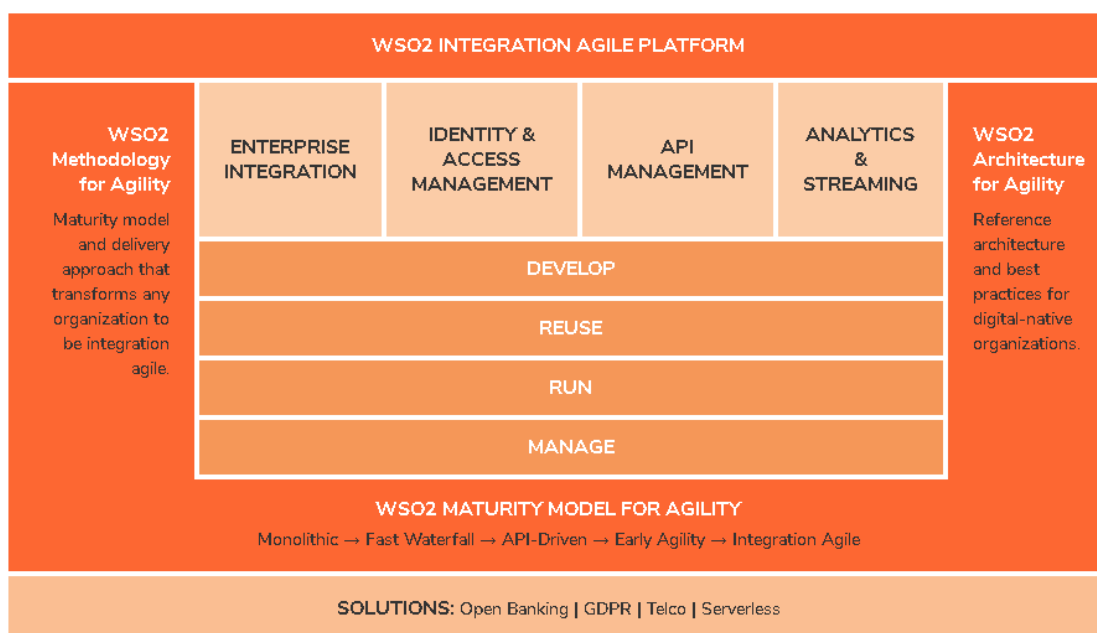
WSO2 INTEGRATION AGILE PLATFORM

WSO2 Methodology for Agility

Maturity model and delivery approach that transforms any organization to be integration agile.

ENTERPRISE INTEGRATION

IDENTITY & ACCESS MANAGEMENT

API MANAGEMENT

ANALYTICS & STREAMING

DEVELOP

REUSE

RUN

MANAGE

WSO2 Architecture for Agility

Reference architecture and best practices for digital-native organizations.

WSO2 MATURITY MODEL FOR AGILITY

Monolithic → Fast Waterfall → API-Driven → Early Agility → Integration Agile

SOLUTIONS: Open Banking | GDPR | Telco | Serverless